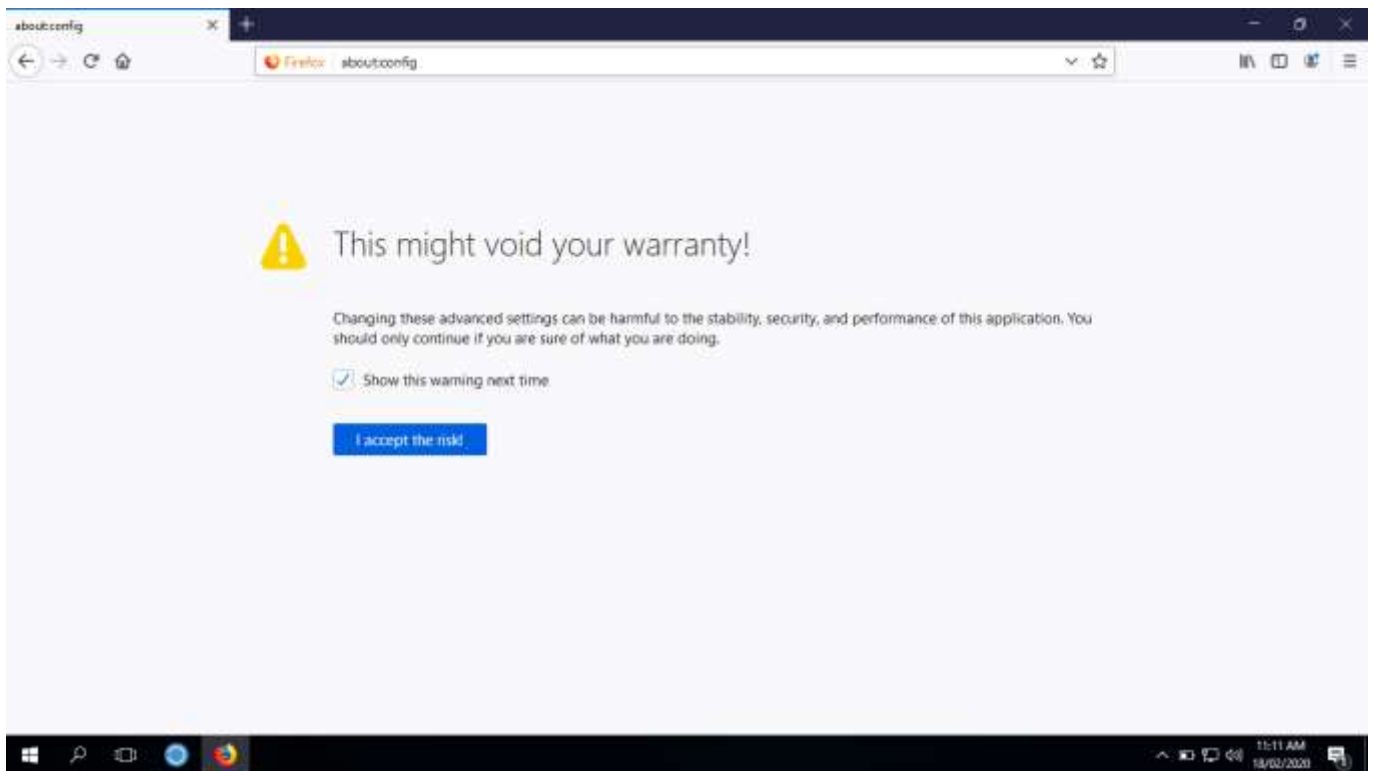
about:config

Firefox about:config

This might void your warranty!

Changing these advanced settings can be harmful to the stability, security, and performance of this application. You should only continue if you are sure of what you are doing.

Show this warning next time

I accept the risk!

11:11 AM
18/02/2020